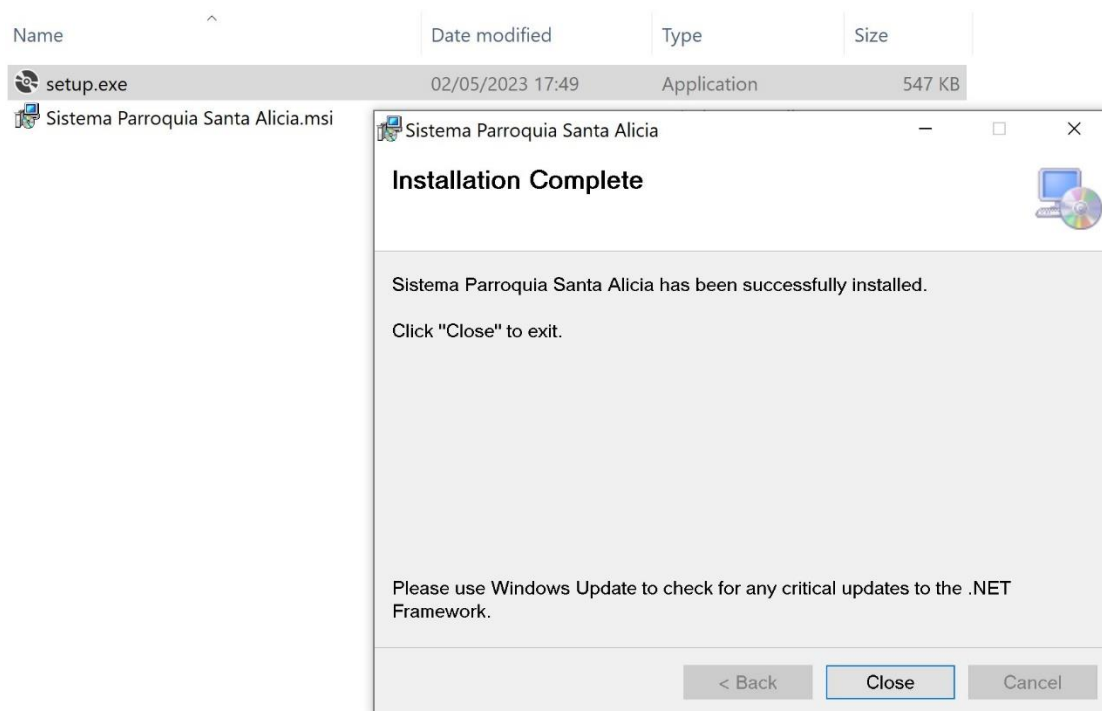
| Name | Date modified | Type | Size |
|---|---|---|---|
| setup.exe | 02/05/2023 17:49 | Application | 547 KB |
| Sistema Parroquia Santa Alicia.msi | | | |

Sistema Parroquia Santa Alicia

Installation Complete

Sistema Parroquia Santa Alicia has been successfully installed.

Click "Close" to exit.

Please use Windows Update to check for any critical updates to the .NET Framework.

< Back Close Cancel